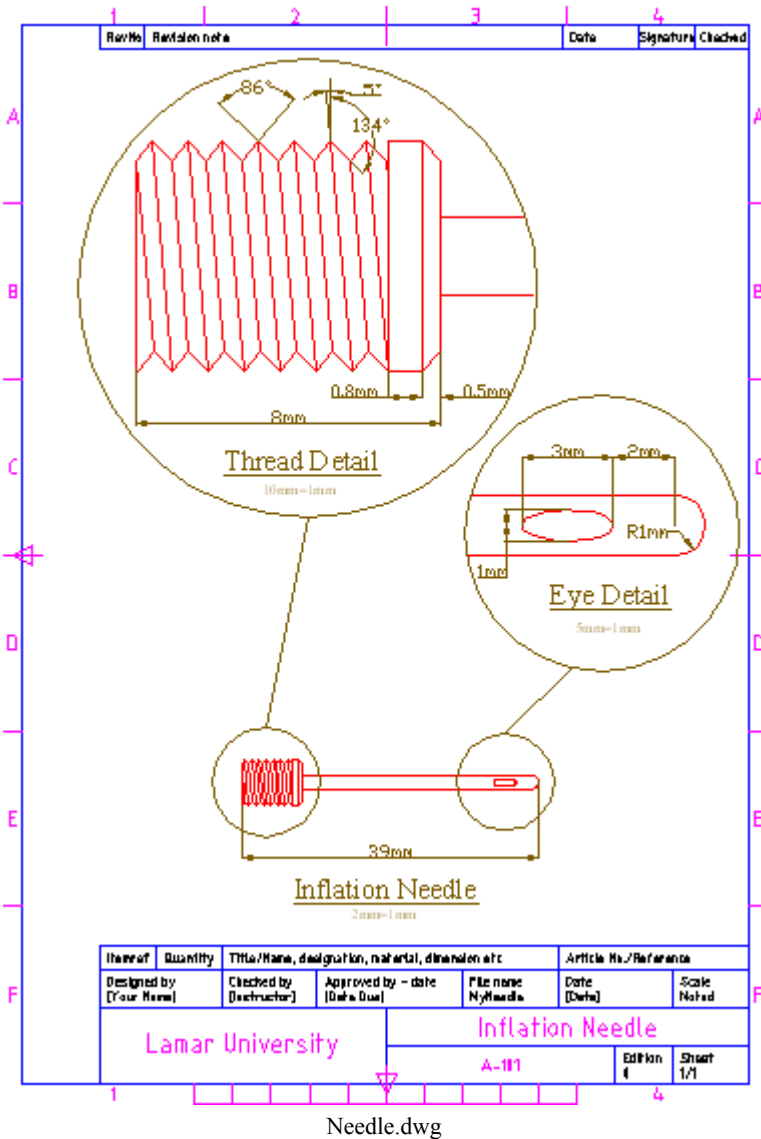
1 2 3 4

| Rev.No | Revision note | Date | Signature | Checked |
|---|---|---|---|---|

A B C D E F

A B C D E F

86°

5°

134°

0.8mm

0.5mm

8mm

Thread Detail

10mm=1mm

3mm

2mm

R1mm

1mm

Eye Detail

5mm=1mm

39mm

Inflation Needle

2mm=1mm

| Item ref | Quantity | Title/Name, designation, material, dimension etc | | Article No./Reference | |
|---|---|---|---|---|---|
| Designed by [Your Name] | Checked by [Instructor] | Approved by - date [Date Due] | File name NyNeedle | Date [Date] | Scale Noted |

Lamar University

Inflation Needle

A-101

Edition 1

Sheet 1/1

1 4

Needle.dwg